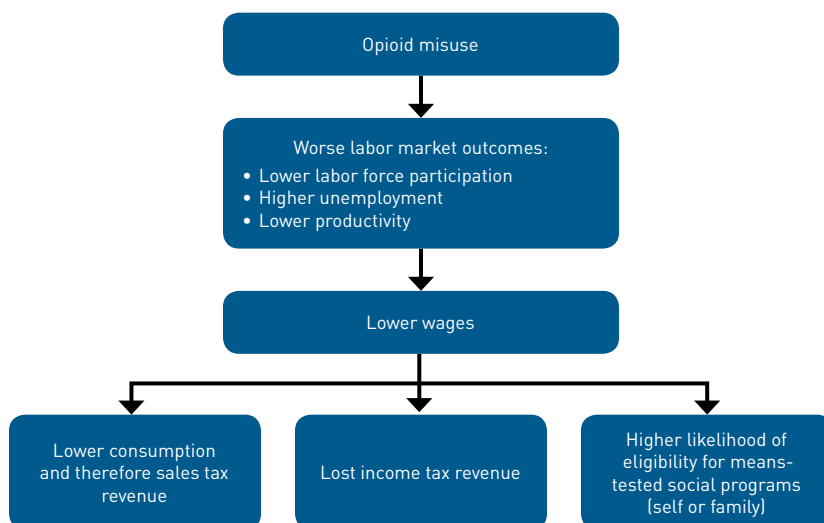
Opioid misuse

Worse labor market outcomes:
• Lower labor force participation
• Higher unemployment
• Lower productivity

Lower wages

Lower consumption and therefore sales tax revenue

Lost income tax revenue

Higher likelihood of eligibility for means-tested social programs (self or family)